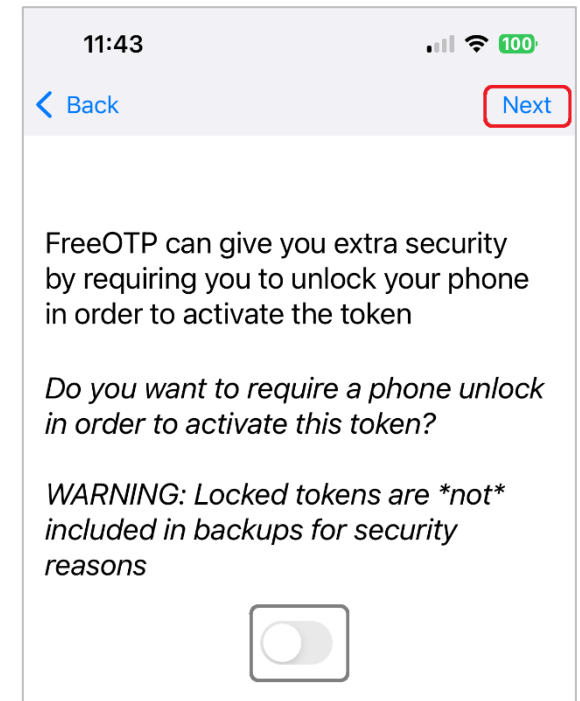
11:43

100

Back

Next

FreeOTP can give you extra security by requiring you to unlock your phone in order to activate the token

Do you want to require a phone unlock in order to activate this token?

WARNING: Locked tokens are *not* included in backups for security reasons